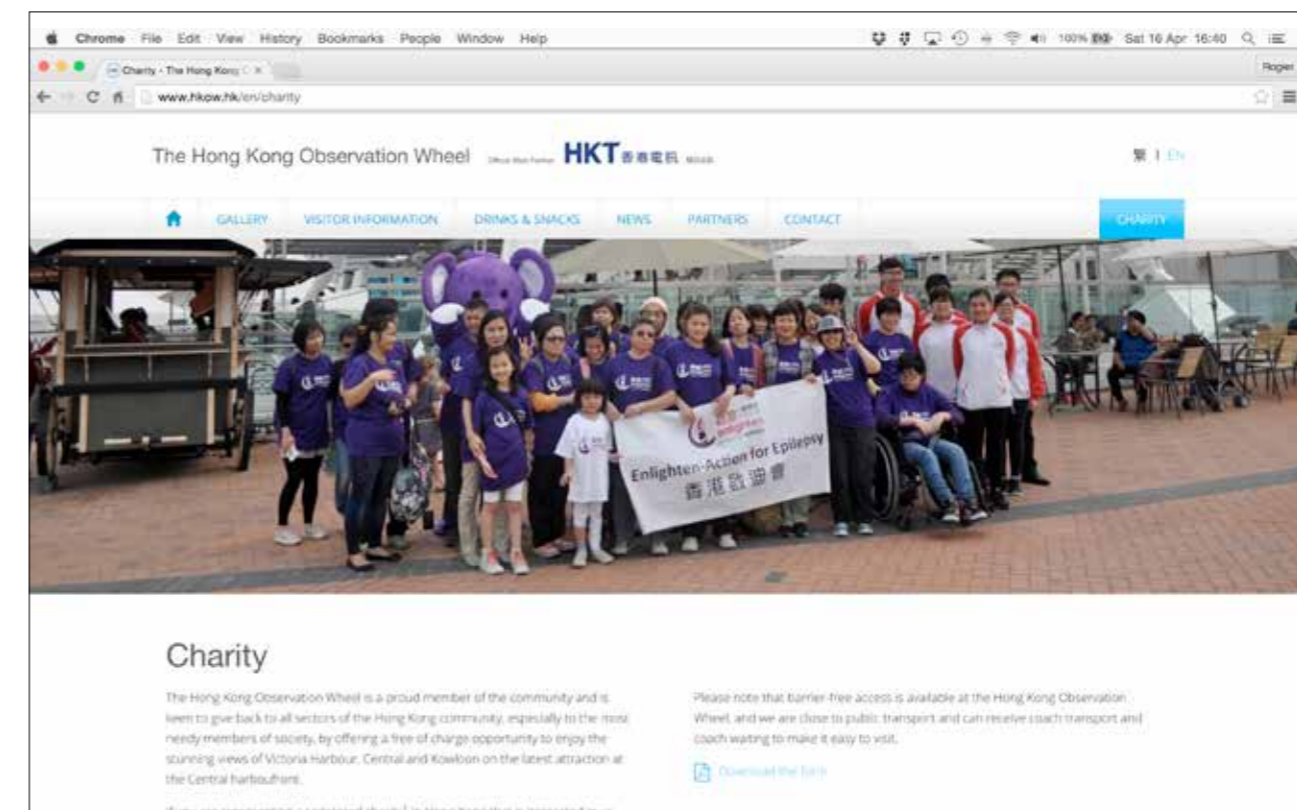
Chrome File Edit View History Bookmarks People Window Help

100% Sat 16 Apr 16:40

Charity - The Hong Kong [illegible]

Roger

www.hkow.hk/en/charity

The Hong Kong Observation Wheel Official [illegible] Partner HKT 香港電訊 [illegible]

繁 | EN

GALLERY VISITOR INFORMATION DRINKS & SNACKS NEWS PARTNERS CONTACT CHARITY

Enlighten-Action for Epilepsy 香港啟迪會

Charity

The Hong Kong Observation Wheel is a proud member of the community and is keen to give back to all sectors of the Hong Kong community, especially to the most needy members of society, by offering a free of charge opportunity to enjoy the stunning views of Victoria Harbour, Central and Kowloon on the latest attraction at the Central harbourfront.

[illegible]

Please note that barrier-free access is available at the Hong Kong Observation Wheel, and we are close to public transport and can receive coach transport and coach waiting to make it easy to visit.

Download the form